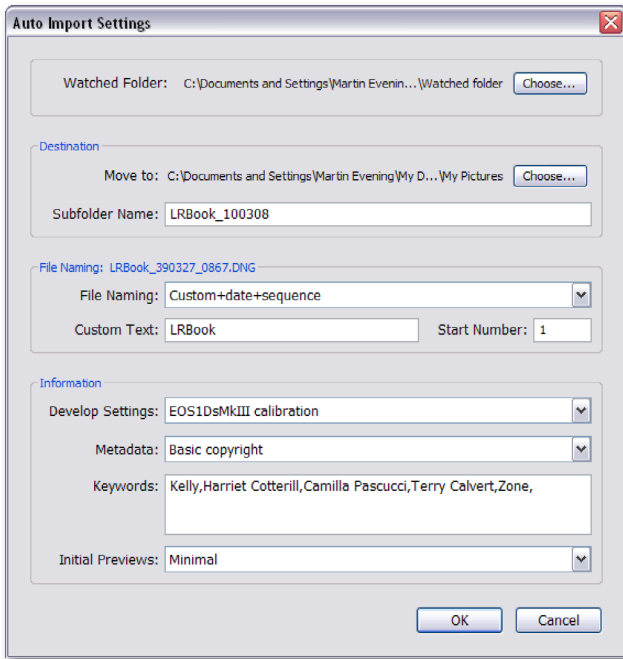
Auto Import Settings

Watched Folder: C:\Documents and Settings\Martin Evenin...\Watched folder Choose...

Destination

Move to: C:\Documents and Settings\Martin Evening\My D...\My Pictures Choose...

Subfolder Name: LRBook_100308

File Naming: LRBook_390327_0867.DNG

File Naming: Custom+date+sequence

Custom Text: LRBook

Start Number: 1

Information

Develop Settings: EOS1DsMkIII calibration

Metadata: Basic copyright

Keywords: Kelly,Harriet Cotterill,Camilla Pascucci,Terry Calvert,Zone,

Initial Previews: Minimal

OK

Cancel